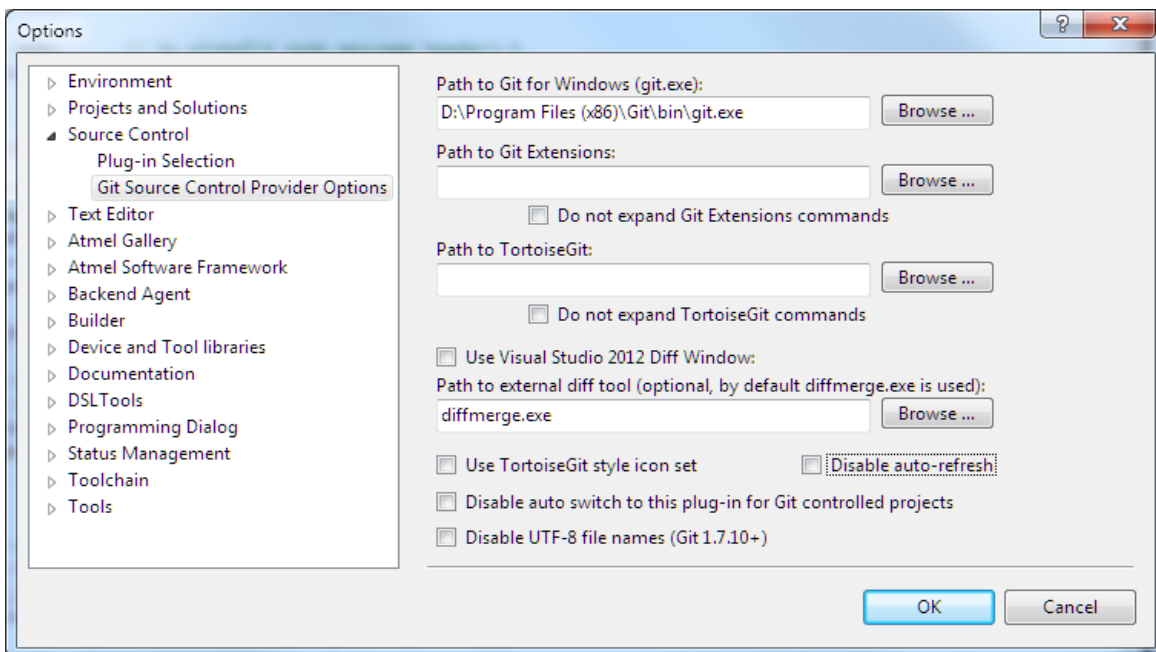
Options

?

Environment
Projects and Solutions
Source Control
Plug-in Selection
Git Source Control Provider Options
Text Editor
Atmel Gallery
Atmel Software Framework
Backend Agent
Builder
Device and Tool libraries
Documentation
DSLTools
Programming Dialog
Status Management
Toolchain
Tools

Path to Git for Windows (git.exe):
D:\Program Files (x86)\Git\bin\git.exe
Browse ...

Path to Git Extensions:
Browse ...
Do not expand Git Extensions commands

Path to TortoiseGit:
Browse ...
Do not expand TortoiseGit commands

Use Visual Studio 2012 Diff Window:
Path to external diff tool (optional, by default diffmerge.exe is used):
diffmerge.exe
Browse ...

Use TortoiseGit style icon set
Disable auto-refresh
Disable auto switch to this plug-in for Git controlled projects
Disable UTF-8 file names (Git 1.7.10+)

OK
Cancel